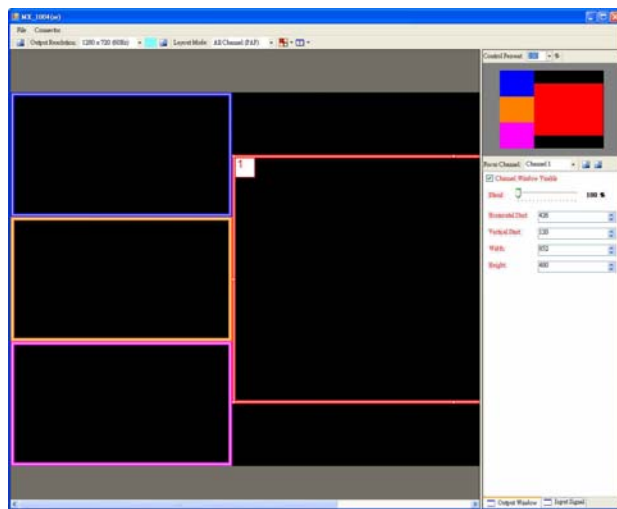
MX_1004 (w)

File Connection

Output Resolution: 1280 x 720 (60Hz) Layout Mode: All Channel (PAP)

Control Preset:

1

Focus Channel: Channel 1

Channel Window Visible

Blend: 100 %

Horizontal Start: 428

Vertical Start: 130

Width: 852

Height: 480

Output Window Input Signal